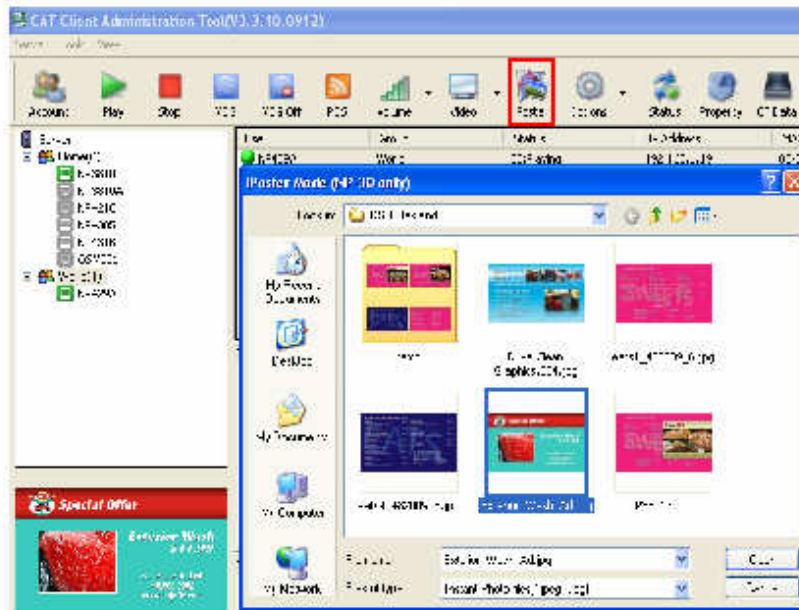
CAT Client Administration Tool(V3.3.10.0912)

Account Play Stop VDS VDS Off PDS Volume Video Poster Options Status Property CT Data

Poster Mode (NP3D only)

Look in

My Recent Documents

Desktop

My Documents

My Computer

My Network

Special Offer

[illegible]